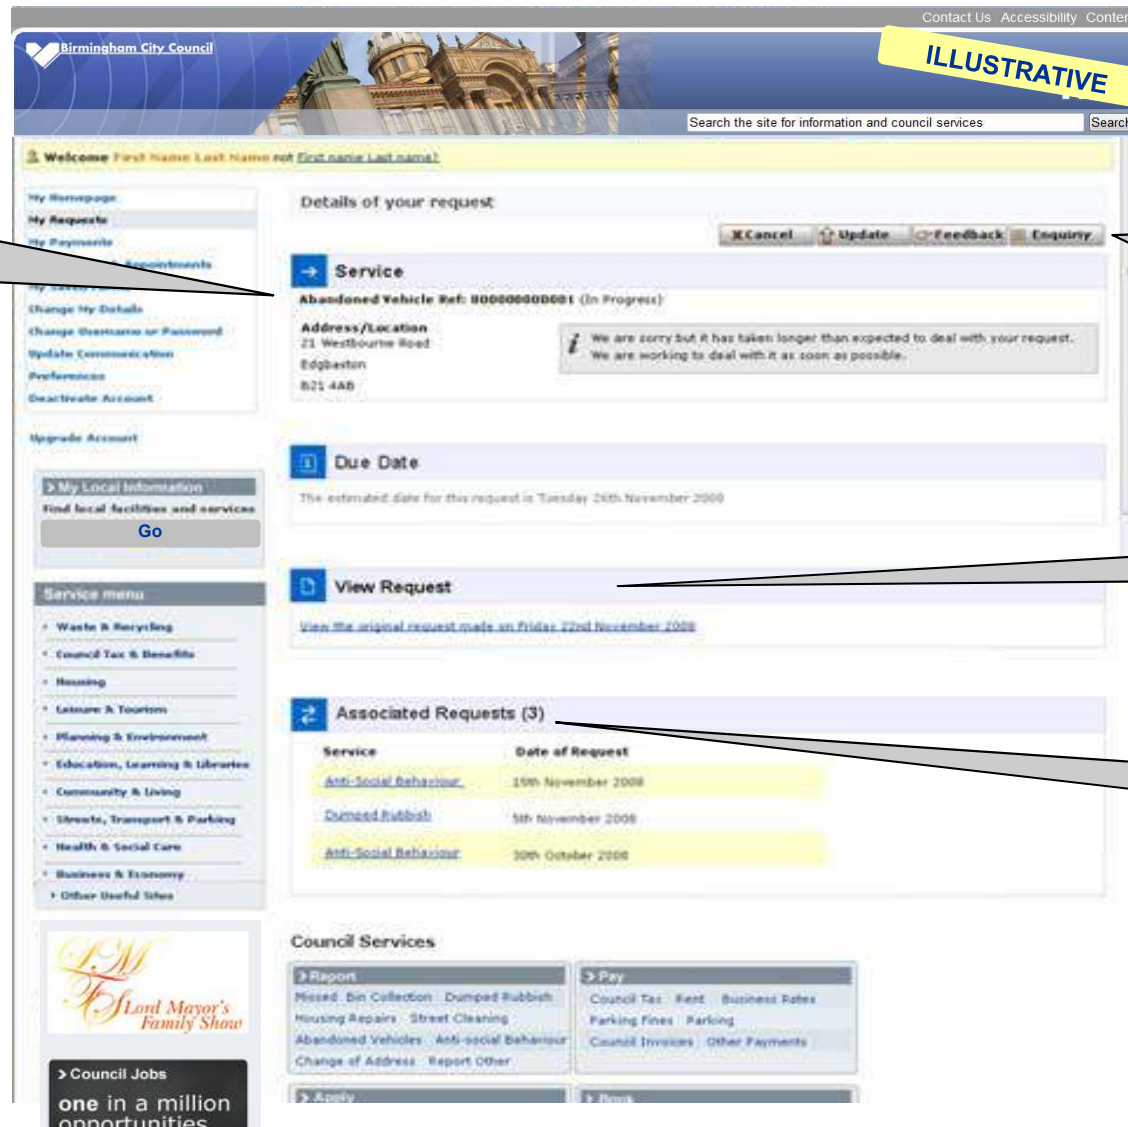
Contact Us Accessibility Conten

Birmingham City Council

ILLUSTRATIVE

Search the site for information and council services Search

Welcome First Name Last Name not First name Last name?

My Homepage
My Requests
My Payments
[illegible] Appointments
My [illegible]
Change My Details
Change Username or Password
Update Communication Preferences
Deactivate Account

Upgrade Account

> My Local Information
Find local facilities and services
Go

Service menu
Waste & Recycling
Council Tax & Benefits
Housing
Leisure & Tourism
Planning & Environment
Education, Learning & Libraries
Community & Living
Streets, Transport & Parking
Health & Social Care
Business & Economy
Other Useful Sites

Lord Mayor's Family Show

> Council Jobs
one in a million opportunities

Details of your request

Cancel Update Feedback Enquiry

Service
Abandoned Vehicle Ref: 000000000001 (In Progress)

Address/Location
21 Westbourne Road
Edgbaston
B21 4AB

We are sorry but it has taken longer than expected to deal with your request. We are working to deal with it as soon as possible.

Due Date
The estimated date for this request is Tuesday 26th November 2008

View Request
View the original request made on Friday 22nd November 2008

Associated Requests (3)

| Service | Date of Request |
|---|---|
| Anti-Social Behaviour | 15th November 2008 |
| Dumped Rubbish | 5th November 2008 |
| Anti-Social Behaviour | 30th October 2008 |

Council Services

> Report
Missed Bin Collection Dumped Rubbish
Housing Repairs Street Cleaning
Abandoned Vehicles Anti-social Behaviour
Change of Address Report Other

> Pay
Council Tax Rent Business Rates
Parking Fines Parking
Council Invoices Other Payments

> Apply

> Book